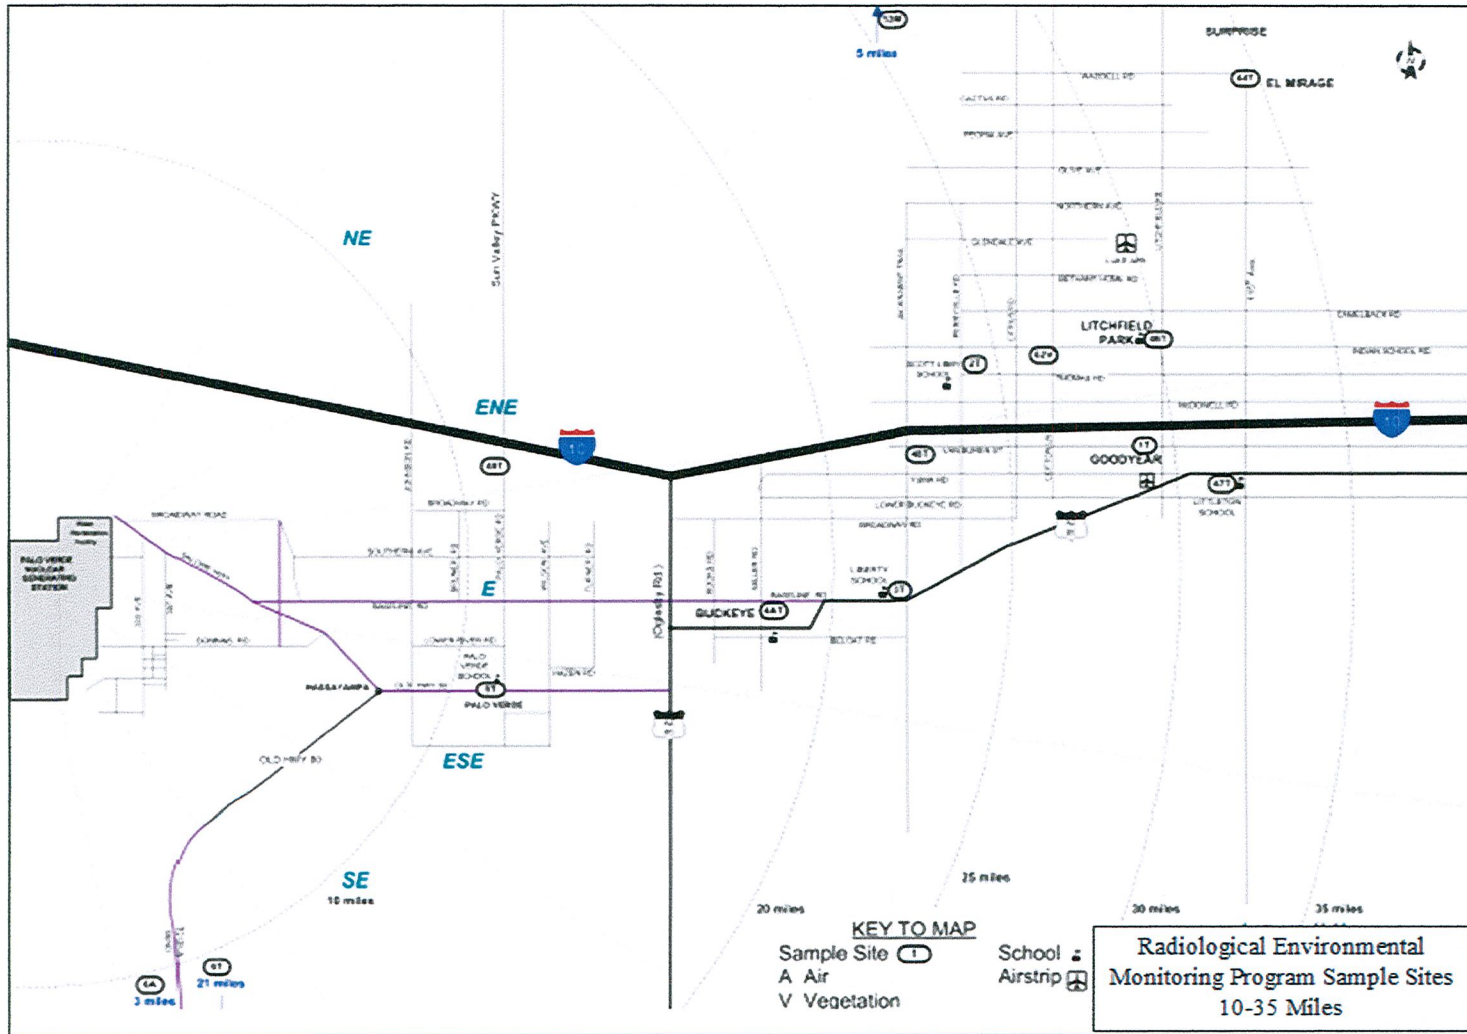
53A
5 miles

SURPRISE

64T EL MIRAGE

NE

Sun Valley PKWY

LITCHFIELD PARK 66T

21 62V

ENE

10

10

48T

GOODYEAR 17

47T

LITCHFIELD SCHOOL

PALO VERDE NUCLEAR GENERATING STATION

BROADWAY ROAD

E

LIBERTY SCHOOL 3T

BUCKEYE 44T

(Oglesby Rd)

HASSAYAMPA

5T

PALO VERDE

ESE

OLD HWY 80

SE
10 miles

6A 3 miles

6T 21 miles

20 miles

25 miles

30 miles

35 miles

KEY TO MAP
Sample Site 1
A Air
V Vegetation

School
Airstrip

Radiological Environmental Monitoring Program Sample Sites 10-35 Miles